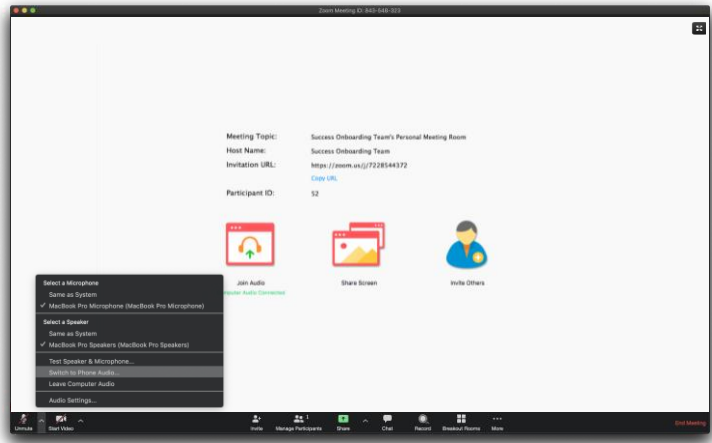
Zoom Meeting ID: 645-548-323

Meeting Topic: Success Onboarding Team's Personal Meeting Room
Host Name: Success Onboarding Team
Invitation URL: https://zoom.us/j/7228544372
Copy URL
Participant ID: 52

Join Audio
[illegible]puter Audio Connected

Share Screen

Invite Others

Select a Microphone
Same as System
✓ MacBook Pro Microphone (MacBook Pro Microphone)
Select a Speaker
Same as System
✓ MacBook Pro Speakers (MacBook Pro Speakers)
Test Speaker & Microphone...
Switch to Phone Audio...
Leave Computer Audio
Audio Settings...

Unmute
Start Video
Invite
Manage Participants 1
Share
Chat
Record
Breakout Rooms
More
End Meeting